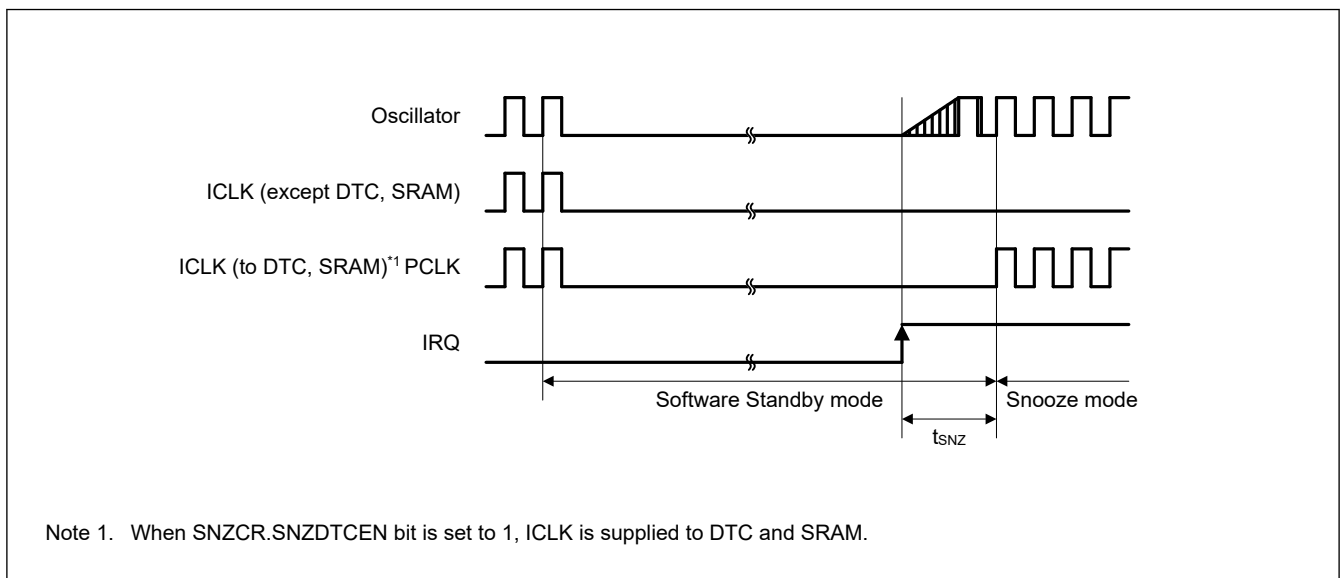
Oscillator

ICLK (except DTC, SRAM)

ICLK (to DTC, SRAM)$^{*1}$ PCLK

IRQ

Software Standby mode

Snooze mode

$t_{SNZ}$

Note 1. When SNZCR.SNZDTCEN bit is set to 1, ICLK is supplied to DTC and SRAM.